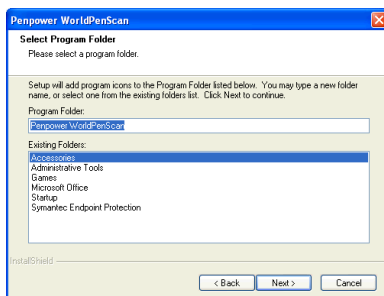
Penpower WorldPenScan

Select Program Folder

Please select a program folder.

Setup will add program icons to the Program Folder listed below. You may type a new folder name, or select one from the existing folders list. Click Next to continue.

Program Folder:

Penpower WorldPenScan

Existing Folders:

Accessories
Administrative Tools
Games
Microsoft Office
Startup
Symantec Endpoint Protection

InstallShield

< Back

Next >

Cancel